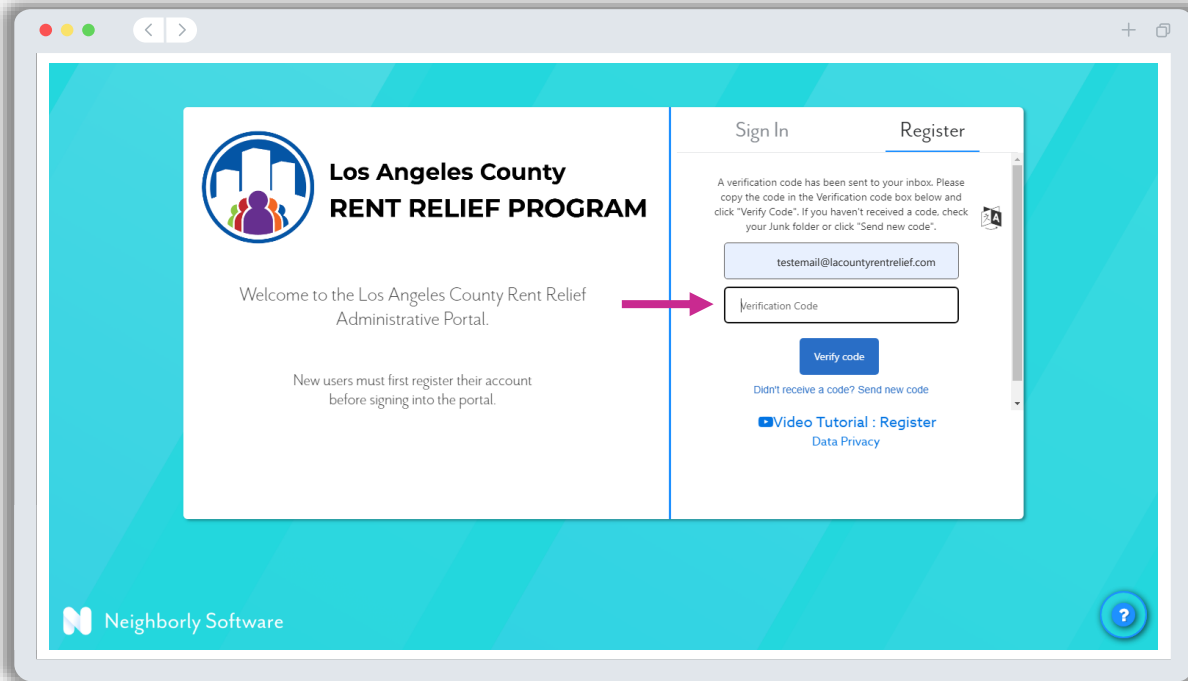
Los Angeles County
RENT RELIEF PROGRAM

Welcome to the Los Angeles County Rent Relief Administrative Portal.

New users must first register their account before signing into the portal.

Sign In

Register

A verification code has been sent to your inbox. Please copy the code in the Verification code box below and click "Verify Code". If you haven't received a code, check your Junk folder or click "Send new code".

testemail@lacountyrentrelief.com

Verification Code

Verify code

Didn't receive a code? Send new code

Video Tutorial : Register

Data Privacy

Neighborly Software

?